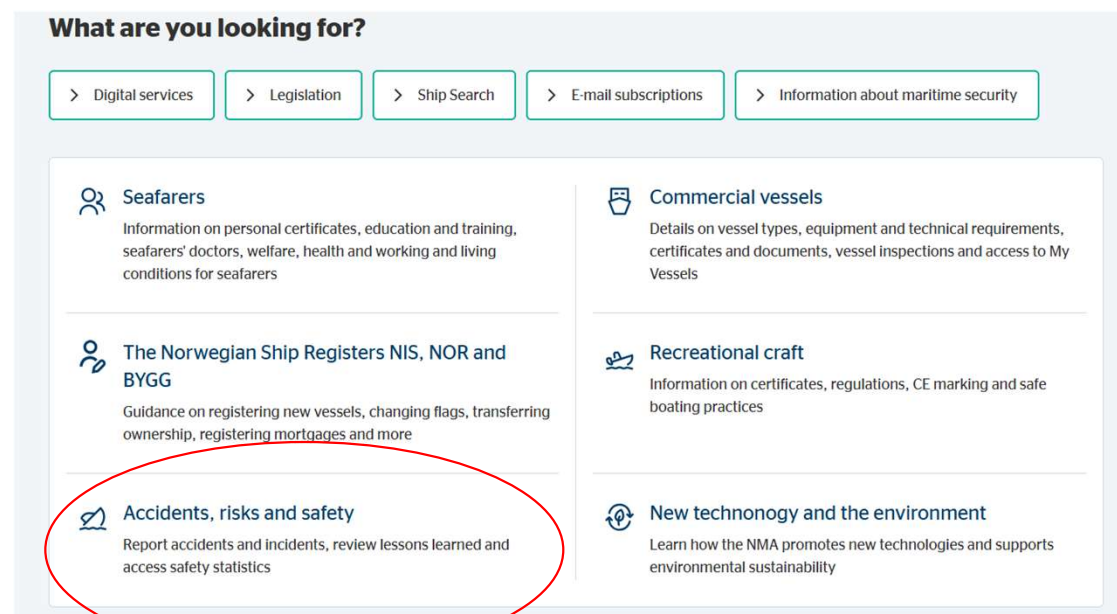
What are you looking for?

Digital services

Legislation

Ship Search

E-mail subscriptions

Information about maritime security

Seafarers
Information on personal certificates, education and training, seafarers' doctors, welfare, health and working and living conditions for seafarers

Commercial vessels
Details on vessel types, equipment and technical requirements, certificates and documents, vessel inspections and access to My Vessels

The Norwegian Ship Registers NIS, NOR and BYGG
Guidance on registering new vessels, changing flags, transferring ownership, registering mortgages and more

Recreational craft
Information on certificates, regulations, CE marking and safe boating practices

Accidents, risks and safety
Report accidents and incidents, review lessons learned and access safety statistics

New technonogy and the environment
Learn how the NMA promotes new technologies and supports environmental sustainability